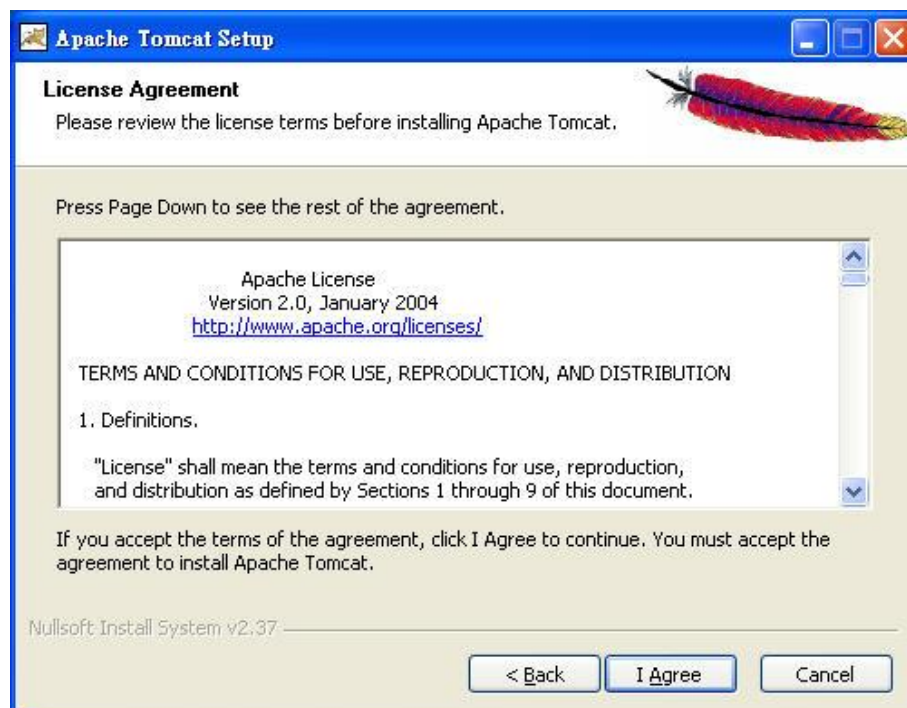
Apache Tomcat Setup

License Agreement
Please review the license terms before installing Apache Tomcat.

Press Page Down to see the rest of the agreement.

Apache License
Version 2.0, January 2004
http://www.apache.org/licenses/

TERMS AND CONDITIONS FOR USE, REPRODUCTION, AND DISTRIBUTION

1. Definitions.

"License" shall mean the terms and conditions for use, reproduction, and distribution as defined by Sections 1 through 9 of this document.

If you accept the terms of the agreement, click I Agree to continue. You must accept the agreement to install Apache Tomcat.

Nullsoft Install System v2.37

< Back
I Agree
Cancel